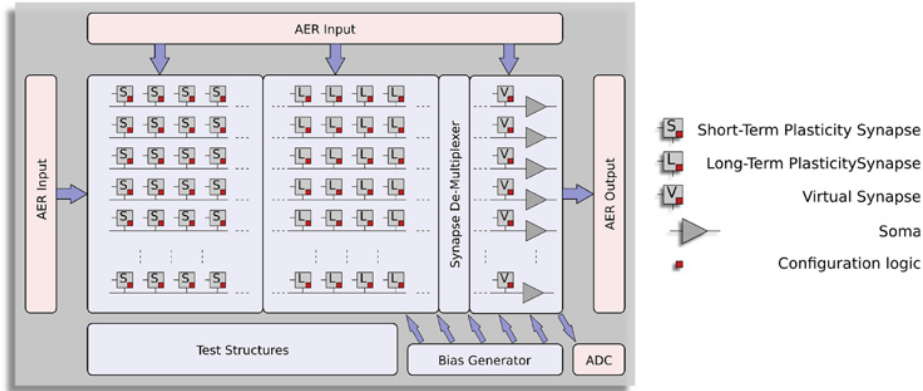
AER Input

AER Input

Synapse De-Multiplexer

AER Output

Test Structures

Bias Generator

ADC

S Short-Term Plasticity Synapse

L Long-Term PlasticitySynapse

V Virtual Synapse

Soma

Configuration logic